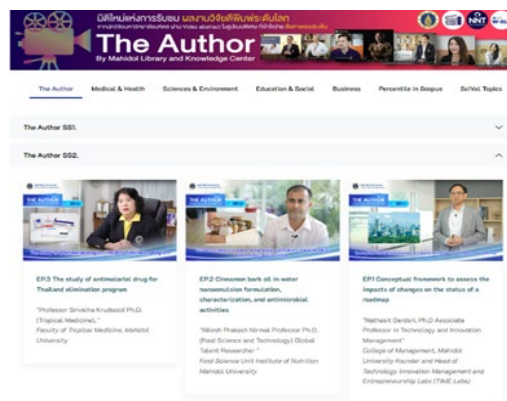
มิติใหม่แห่งการรับชม ผลงานวิจัยตีพิมพ์ระดับโลก

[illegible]

NNT

The Author

By Mahidol Library and Knowledge Center

The Author | Medical & Health | Sciences & Environment | Education & Social | Business | Percentile in Scopus | SciVal Topics

The Author SS1.

The Author SS2.

THE AUTHOR

EP.3 The study of antimalarial drug for Thailand elimination program

"Professor Srivicha Krudsood Ph.D. (Tropical Medicine). "
Faculty of Tropical Medicine, Mahidol University

THE AUTHOR

EP.2 Cinnamon bark oil in water nanoemulsion formulation, characterization, and antimicrobial activities

"Nitesh Prakash Nirmal Professor Ph.D. (Food Science and Technology) Global Talent Researcher "
Food Science Unit Institute of Nutrition Mahidol University

THE AUTHOR

EP.1 Conceptual framework to assess the impacts of changes on the status of a roadmap

"Natheeit Gerdsri, Ph.D Associate Professor in Technology and Innovation Management"
College of Management, Mahidol University Founder and Head of Technology Innovation Management and Entrepreneurship Labs (TIME Labs)